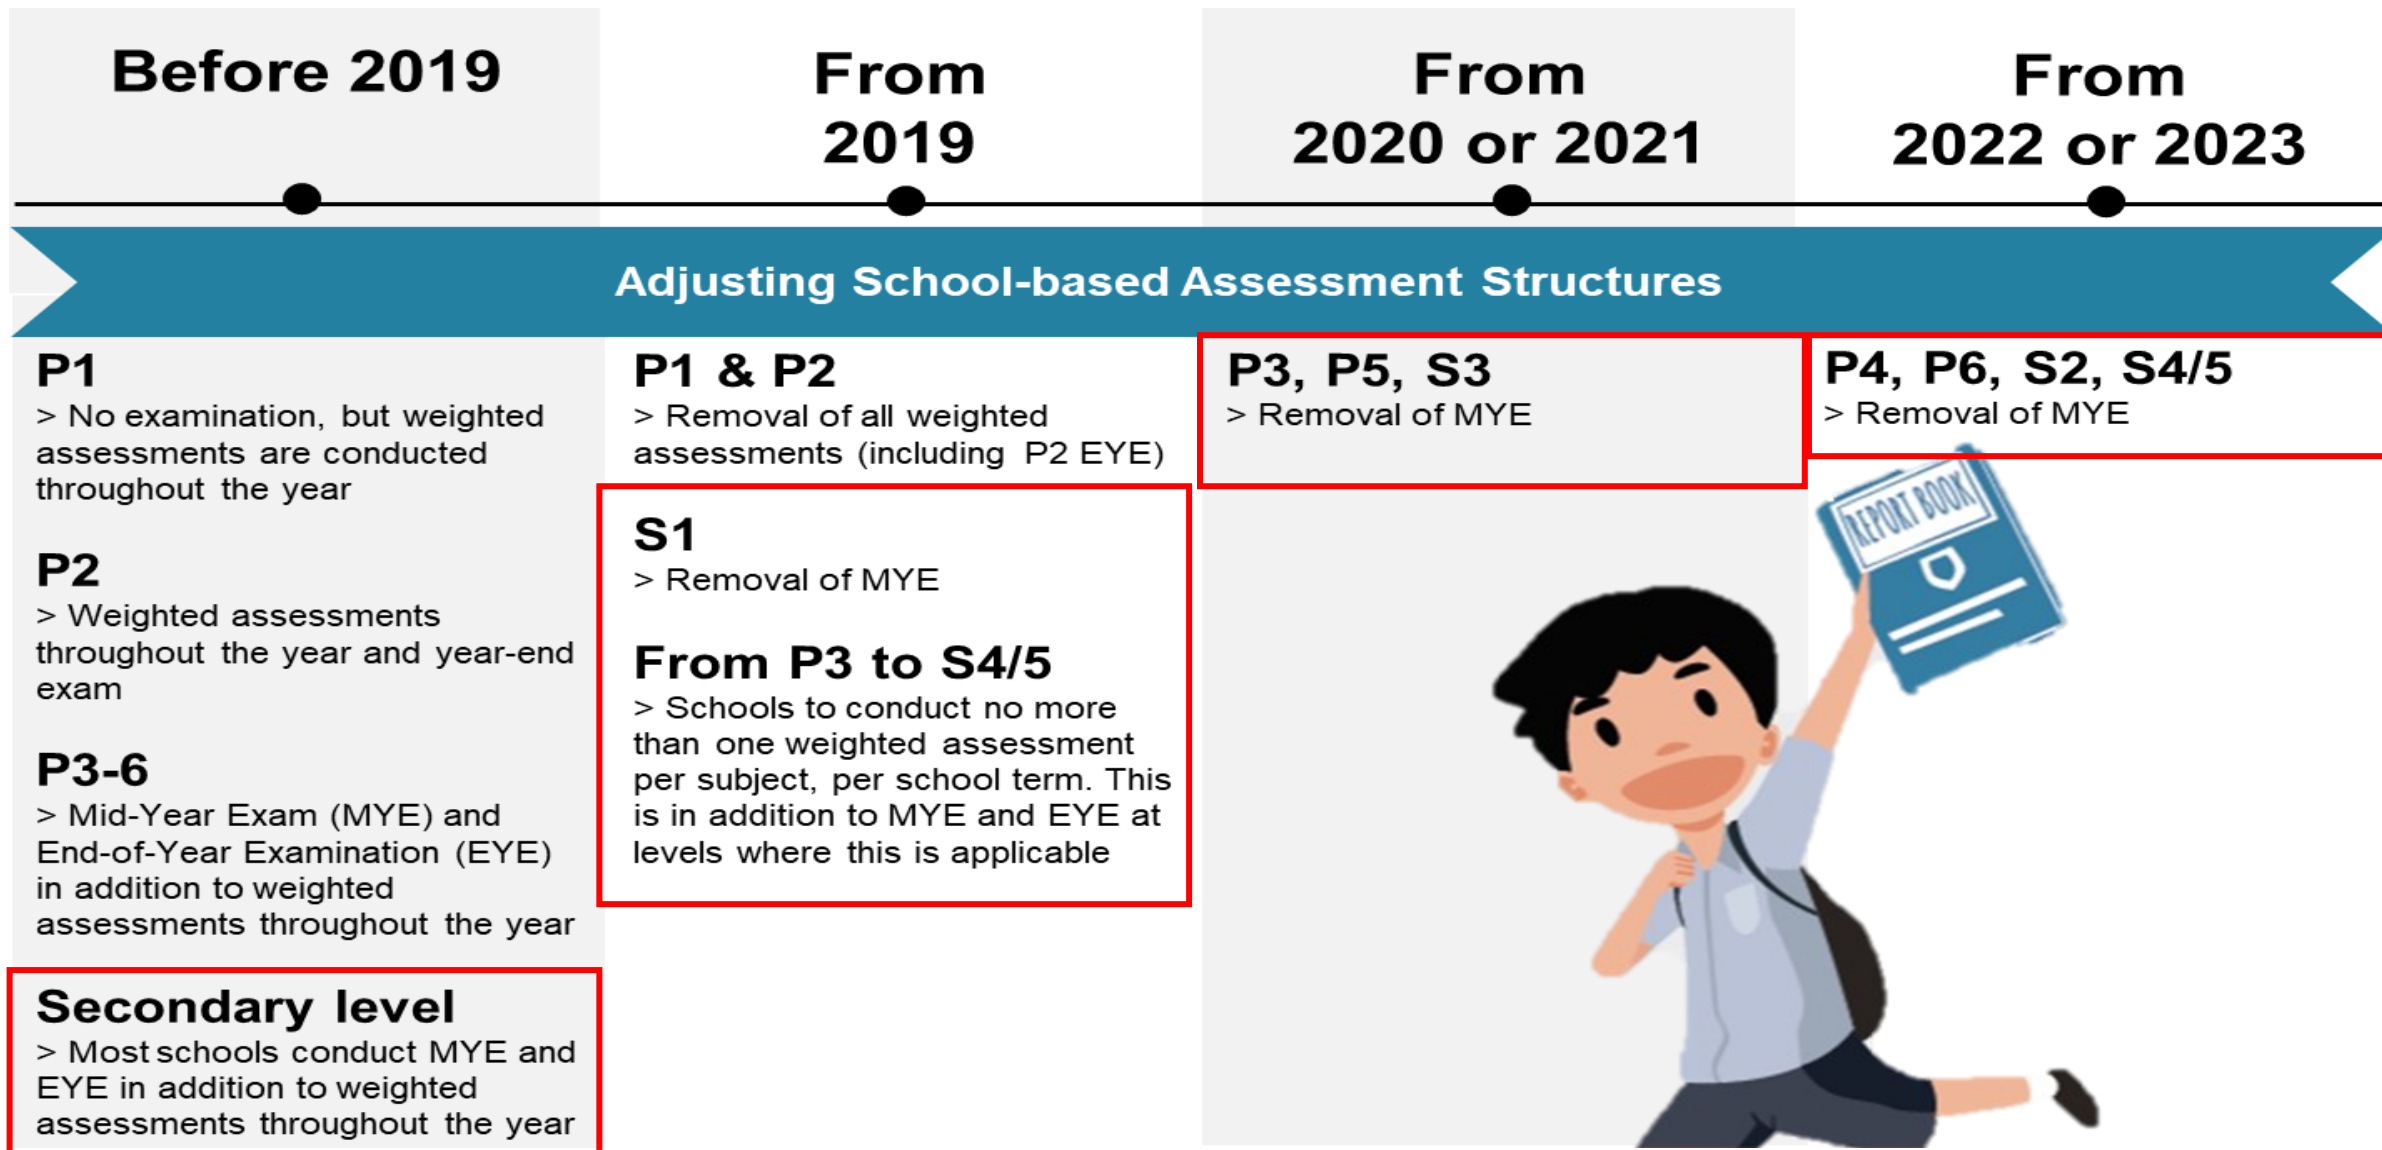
Before 2019

From 2019

From 2020 or 2021

From 2022 or 2023

Adjusting School-based Assessment Structures

P1
> No examination, but weighted assessments are conducted throughout the year

P2
> Weighted assessments throughout the year and year-end exam

P3-6
> Mid-Year Exam (MYE) and End-of-Year Examination (EYE) in addition to weighted assessments throughout the year

Secondary level
> Most schools conduct MYE and EYE in addition to weighted assessments throughout the year

P1 & P2
> Removal of all weighted assessments (including P2 EYE)

S1
> Removal of MYE

From P3 to S4/5
> Schools to conduct no more than one weighted assessment per subject, per school term. This is in addition to MYE and EYE at levels where this is applicable

P3, P5, S3
> Removal of MYE

P4, P6, S2, S4/5
> Removal of MYE

REPORT BOOK